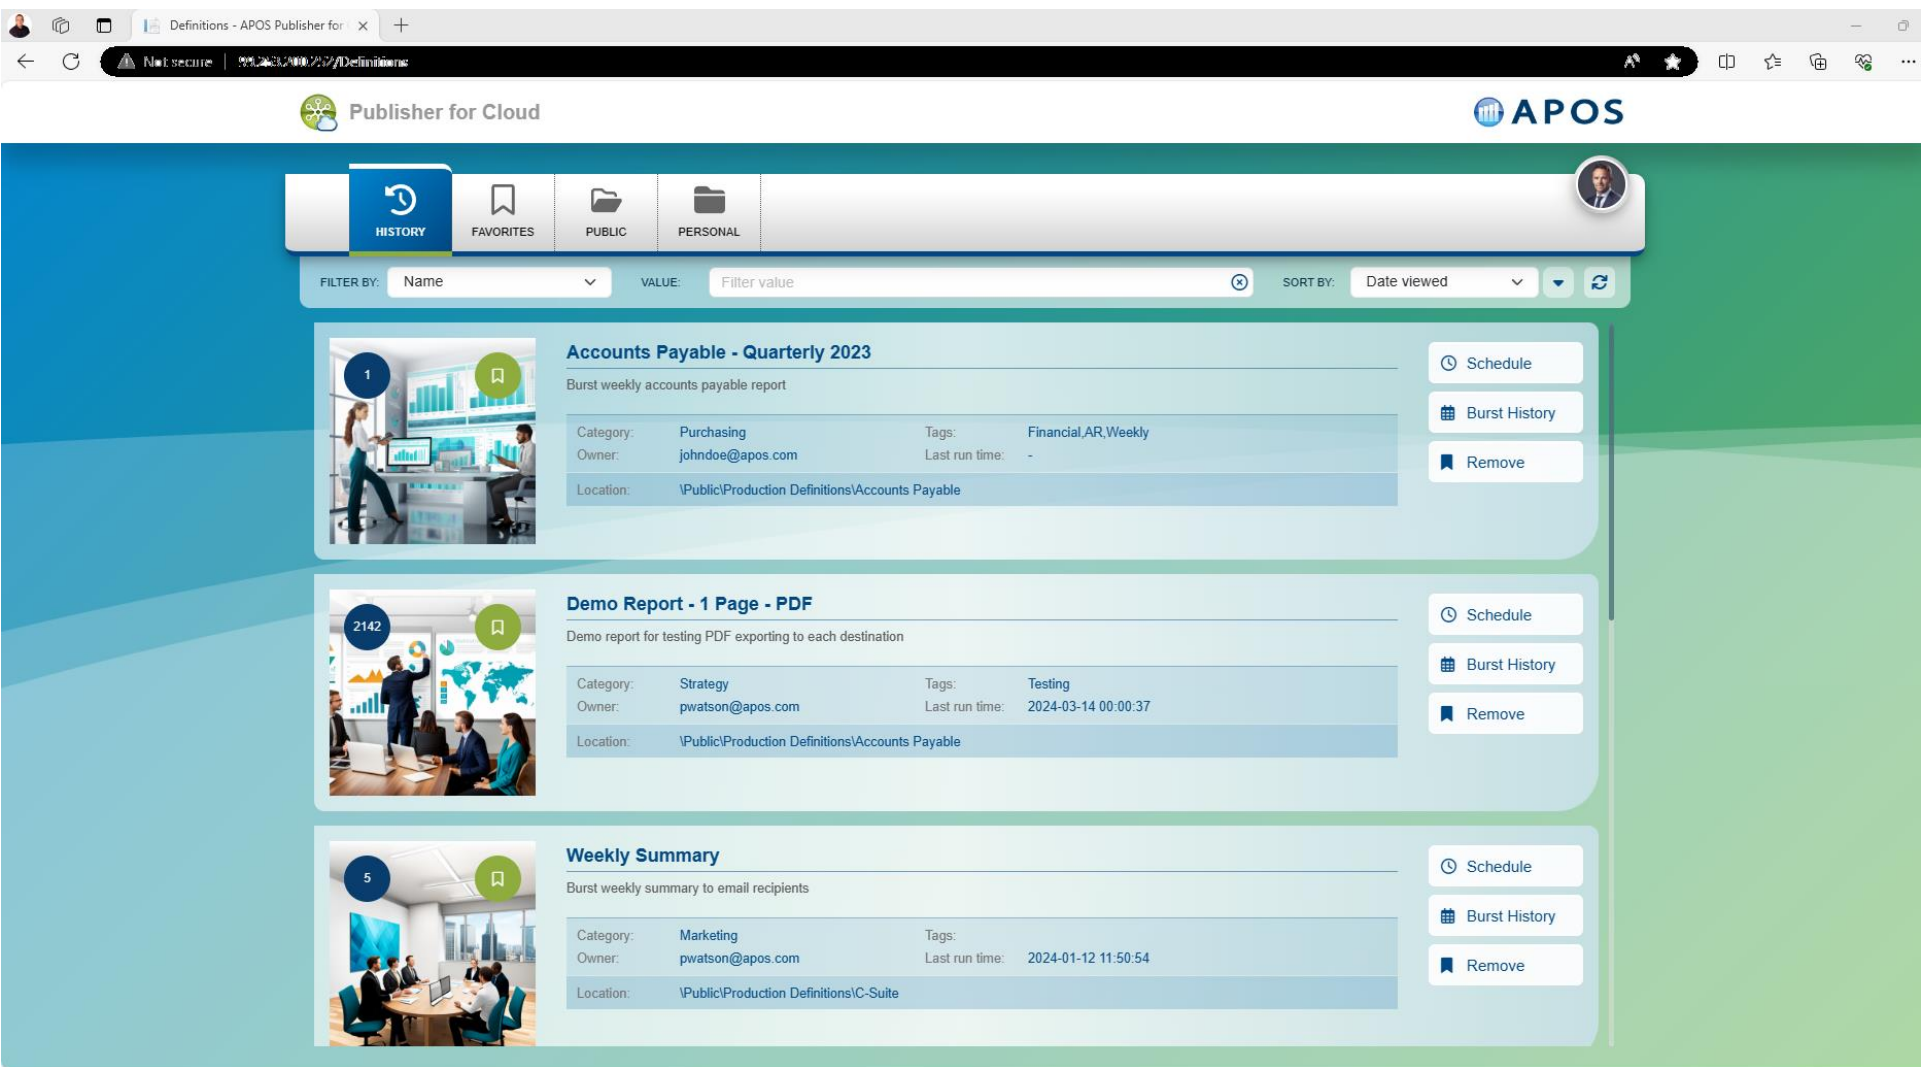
Definitions - APOS Publisher for

Not secure | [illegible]/Definitions

Publisher for Cloud

APOS

HISTORY
FAVORITES
PUBLIC
PERSONAL

FILTER BY: Name
VALUE: Filter value
SORT BY: Date viewed

1

Accounts Payable - Quarterly 2023

Burst weekly accounts payable report

Category: Purchasing
Tags: Financial,AR,Weekly
Owner: johndoe@apos.com
Last run time: -
Location: \Public\Production Definitions\Accounts Payable

Schedule
Burst History
Remove

2142

Demo Report - 1 Page - PDF

Demo report for testing PDF exporting to each destination

Category: Strategy
Tags: Testing
Owner: pwatson@apos.com
Last run time: 2024-03-14 00:00:37
Location: \Public\Production Definitions\Accounts Payable

Schedule
Burst History
Remove

5

Weekly Summary

Burst weekly summary to email recipients

Category: Marketing
Tags:
Owner: pwatson@apos.com
Last run time: 2024-01-12 11:50:54
Location: \Public\Production Definitions\C-Suite

Schedule
Burst History
Remove